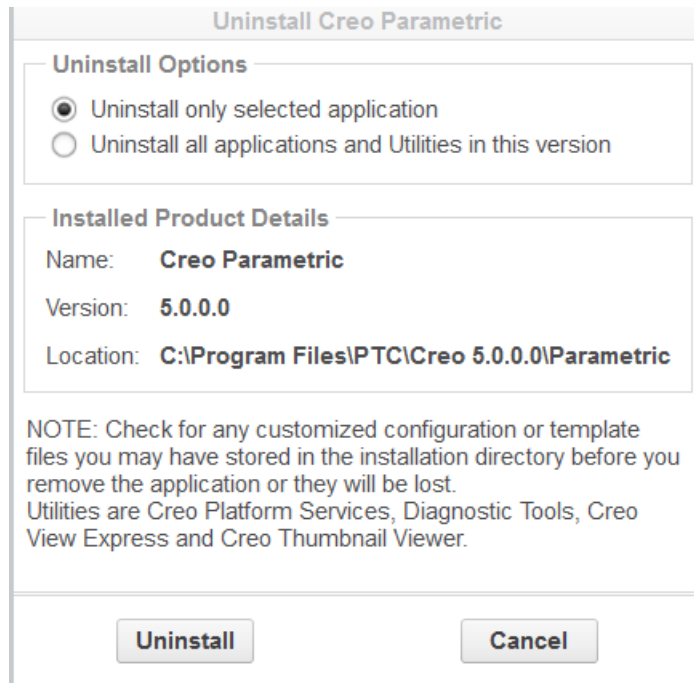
Uninstall Creo Parametric

Uninstall Options

Uninstall only selected application

Uninstall all applications and Utilities in this version

Installed Product Details

Name: Creo Parametric

Version: 5.0.0.0

Location: C:\Program Files\PTC\Creo 5.0.0.0\Parametric

NOTE: Check for any customized configuration or template files you may have stored in the installation directory before you remove the application or they will be lost.
Utilities are Creo Platform Services, Diagnostic Tools, Creo View Express and Creo Thumbnail Viewer.

Uninstall

Cancel